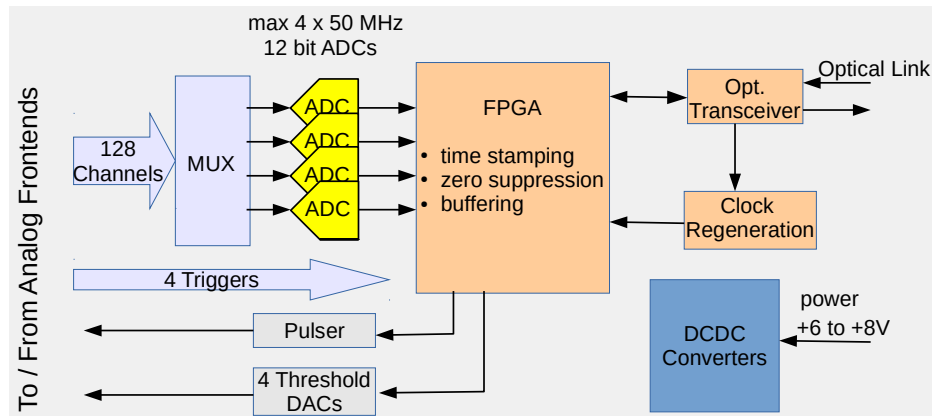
max 4 x 50 MHz
12 bit ADCs

To / From Analog Frontends

128 Channels

MUX

ADC
ADC
ADC
ADC

FPGA

• time stamping
• zero suppression
• buffering

Opt. Transceiver

Optical Link

Clock Regeneration

4 Triggers

Pulser

4 Threshold DACs

DCDC Converters

power
+6 to +8V